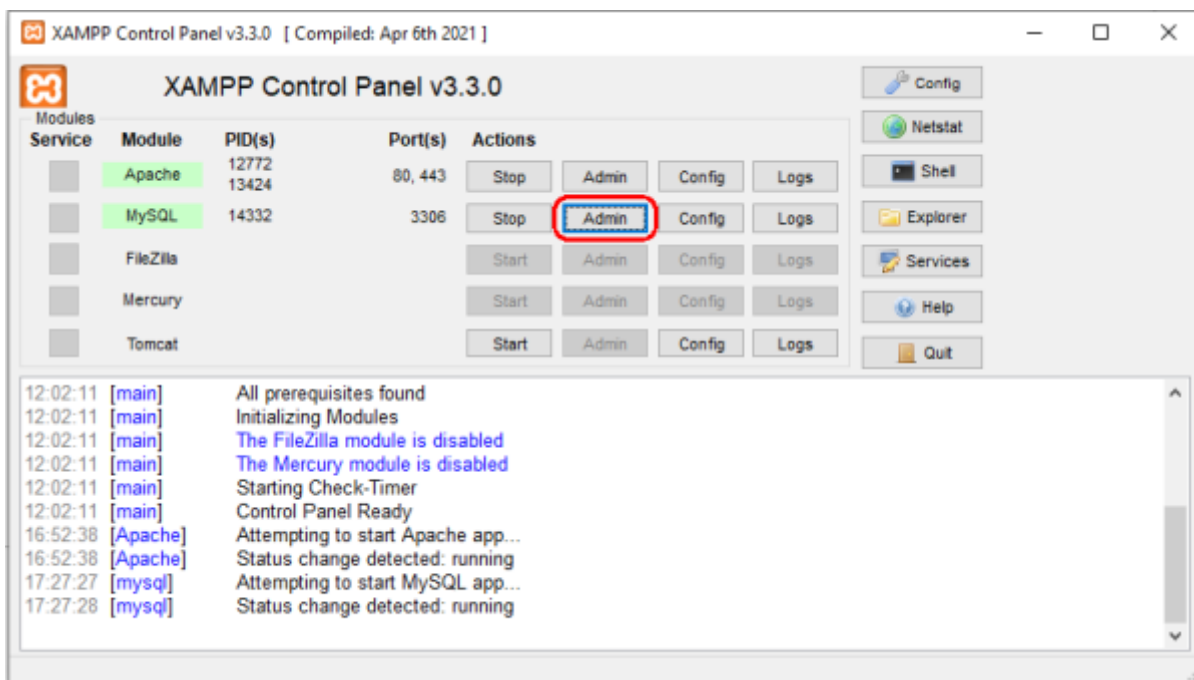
XAMPP Control Panel v3.3.0 [ Compiled: Apr 6th 2021 ]

XAMPP Control Panel v3.3.0

Modules

| Service | Module | PID(s) | Port(s) | Actions | | | |
|---|---|---|---|---|---|---|---|
| | Apache | 12772 13424 | 80, 443 | Stop | Admin | Config | Logs |
| | MySQL | 14332 | 3306 | Stop | Admin | Config | Logs |
| | FileZilla | | | Start | Admin | Config | Logs |
| | Mercury | | | Start | Admin | Config | Logs |
| | Tomcat | | | Start | Admin | Config | Logs |

Config
Netstat
Shell
Explorer
Services
Help
Quit

12:02:11 [main] All prerequisites found
12:02:11 [main] Initializing Modules
12:02:11 [main] The FileZilla module is disabled
12:02:11 [main] The Mercury module is disabled
12:02:11 [main] Starting Check-Timer
12:02:11 [main] Control Panel Ready
16:52:38 [Apache] Attempting to start Apache app...
16:52:38 [Apache] Status change detected: running
17:27:27 [mysql] Attempting to start MySQL app...
17:27:28 [mysql] Status change detected: running